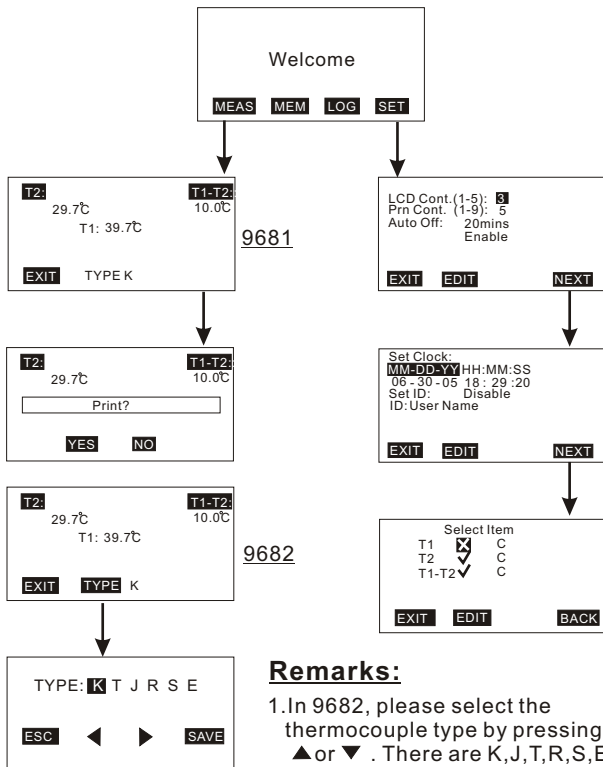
Welcome

MEAS MEM LOG SET

T2: T1-T2:
29.7℃ 10.0℃
T1: 39.7℃

EXIT TYPE K

9681

LCD Cont.(1-5): 3
Prn Cont. (1-9): 5
Auto Off: 20mins
Enable

EXIT EDIT NEXT

T2: T1-T2:
29.7℃ 10.0℃

Print?

YES NO

Set Clock:
MM-DD-YY HH:MM:SS
06 - 30 - 05 18 : 29 :20
Set ID: Disable
ID:User Name

EXIT EDIT NEXT

T2: T1-T2:
29.7℃ 10.0℃
T1: 39.7℃

EXIT TYPE K

9682

Select Item
T1 ☒ C
T2 ✓ C
T1-T2 ✓ C

EXIT EDIT BACK

TYPE: K T J R S E

ESC ◀ ▶ SAVE

Remarks:

1.In 9682, please select the thermocouple type by pressing ▲or ▼ . There are K,J,T,R,S,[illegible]